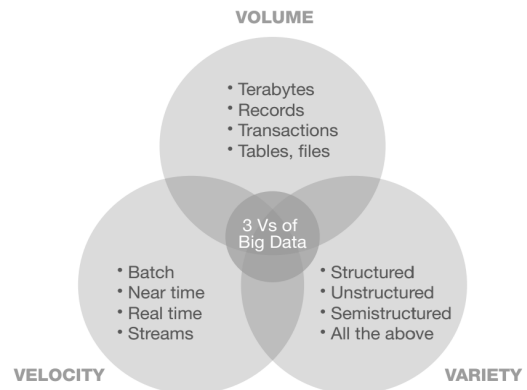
VOLUME

• Terabytes
• Records
• Transactions
• Tables, files

3 Vs of Big Data

• Batch
• Near time
• Real time
• Streams

• Structured
• Unstructured
• Semistructured
• All the above

VELOCITY

VARIETY